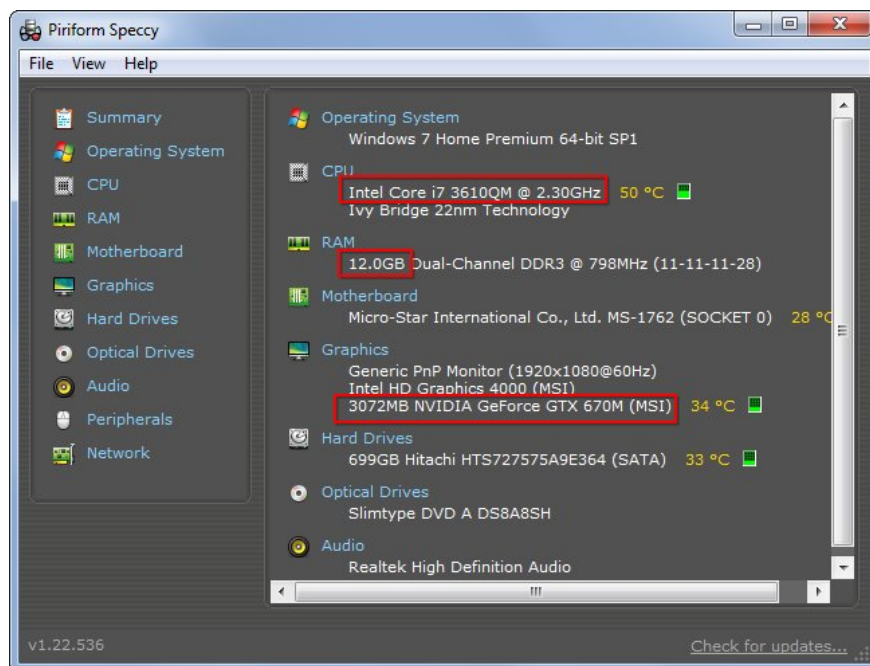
Piriform Speccy

File View Help

Summary
Operating System
CPU
RAM
Motherboard
Graphics
Hard Drives
Optical Drives
Audio
Peripherals
Network

Operating System
Windows 7 Home Premium 64-bit SP1

CPU
Intel Core i7 3610QM @ 2.30GHz 50 °C
Ivy Bridge 22nm Technology

RAM
12.0GB Dual-Channel DDR3 @ 798MHz (11-11-11-28)

Motherboard
Micro-Star International Co., Ltd. MS-1762 (SOCKET 0) 28 °C

Graphics
Generic PnP Monitor (1920x1080@60Hz)
Intel HD Graphics 4000 (MSI)
3072MB NVIDIA GeForce GTX 670M (MSI) 34 °C

Hard Drives
699GB Hitachi HTS727575A9E364 (SATA) 33 °C

Optical Drives
Slimtype DVD A DS8A8SH

Audio
Realtek High Definition Audio

v1.22.536

Check for updates...